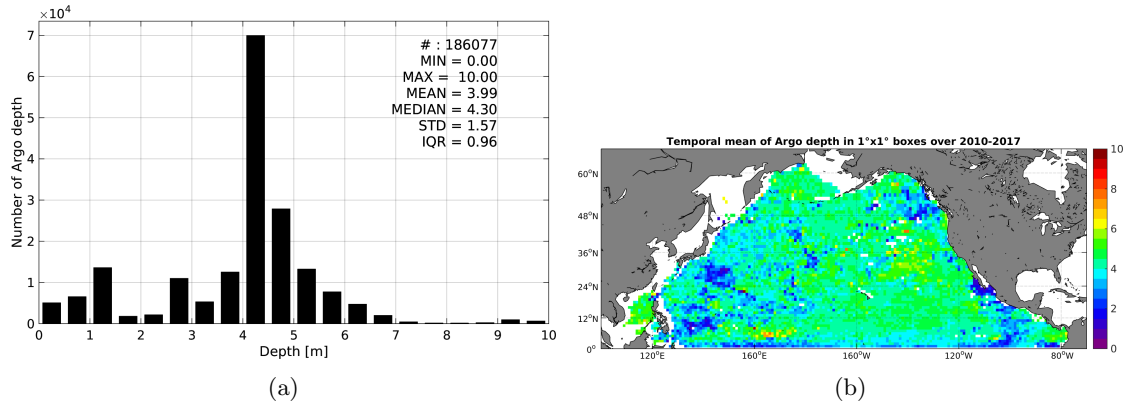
$\times 10^4$

7
6
5
4
3
2
1
0

Number of Argo depth

# : 186077
MIN = 0.00
MAX = 10.00
MEAN = 3.99
MEDIAN = 4.30
STD = 1.57
IQR = 0.96

0 1 2 3 4 5 6 7 8 9 10
Depth [m]

(a)

Temporal mean of Argo depth in 1°x1° boxes over 2010-2017

60°N
48°N
36°N
24°N
12°N
0°

120°E 160°E 160°W 120°W 80°W

10
8
6
4
2
0

(b)